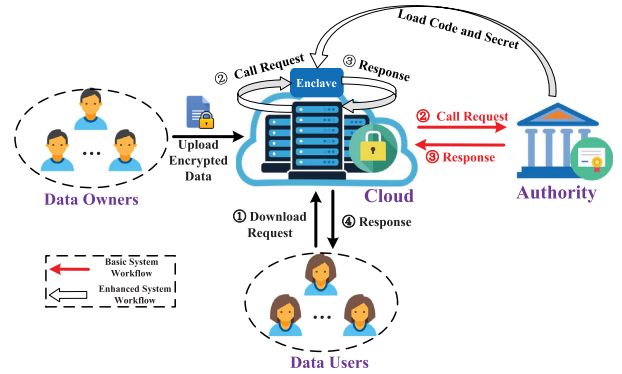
Load Code and Secret

② Call Request

③ Response

Enclave

...

Upload Encrypted Data

Data Owners

② Call Request

③ Response

Cloud

Authority

① Download Request

④ Response

Basic System Workflow

Enhanced System Workflow

...

Data Users